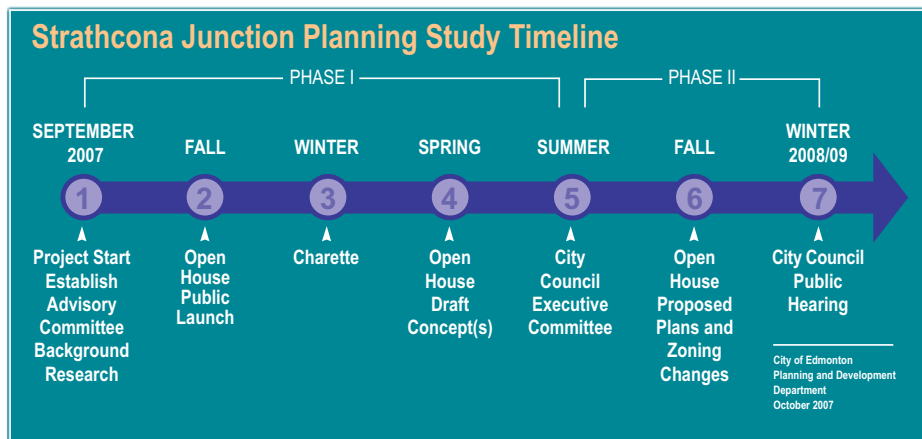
Strathcona Junction Planning Study Timeline

PHASE I

PHASE II

SEPTEMBER 2007

1

Project Start Establish Advisory Committee Background Research

FALL

2

Open House Public Launch

WINTER

3

Charette

SPRING

4

Open House Draft Concept(s)

SUMMER

5

City Council Executive Committee

FALL

6

Open House Proposed Plans and Zoning Changes

WINTER 2008/09

7

City Council Public Hearing

City of Edmonton Planning and Development Department October 2007